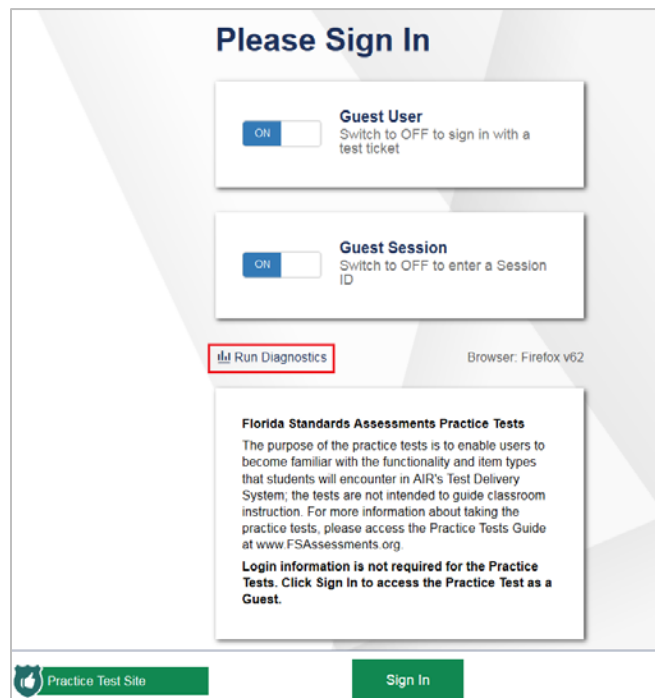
Please Sign In

ON

Guest User
Switch to OFF to sign in with a test ticket

ON

Guest Session
Switch to OFF to enter a Session ID

Run Diagnostics

Browser: Firefox v62

Florida Standards Assessments Practice Tests

The purpose of the practice tests is to enable users to become familiar with the functionality and item types that students will encounter in AIR's Test Delivery System; the tests are not intended to guide classroom instruction. For more information about taking the practice tests, please access the Practice Tests Guide at www.FSAssessments.org.

Login information is not required for the Practice Tests. Click Sign In to access the Practice Test as a Guest.

Practice Test Site

Sign In